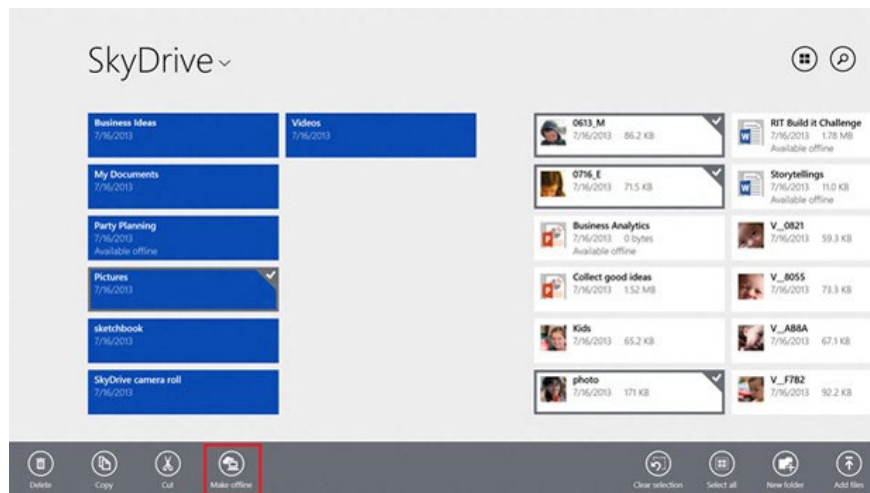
SkyDrive

Business Ideas
7/16/2013

Videos
7/16/2013

My Documents
7/16/2013

Party Planning
7/16/2013
Available offline

Pictures
7/16/2013

sketchbook
7/16/2013

SkyDrive camera roll
7/16/2013

0613_M
7/16/2013 86.2 KB

RIT Build it Challenge
7/16/2013 1.78 MB
Available offline

0716_E
7/16/2013 71.5 KB

Storytellings
7/16/2013 11.0 KB
Available offline

Business Analytics
7/16/2013 0 bytes
Available offline

V_0821
7/16/2013 59.3 KB

Collect good ideas
7/16/2013 1.52 MB

V_8055
7/16/2013 73.3 KB

Kids
7/16/2013 65.2 KB

V_A88A
7/16/2013 67.1 KB

photo
7/16/2013 171 KB

V_F7B2
7/16/2013 92.2 KB

Delete
Copy
Cut
Make offline
Clear selection
Select all
New folder
Add files